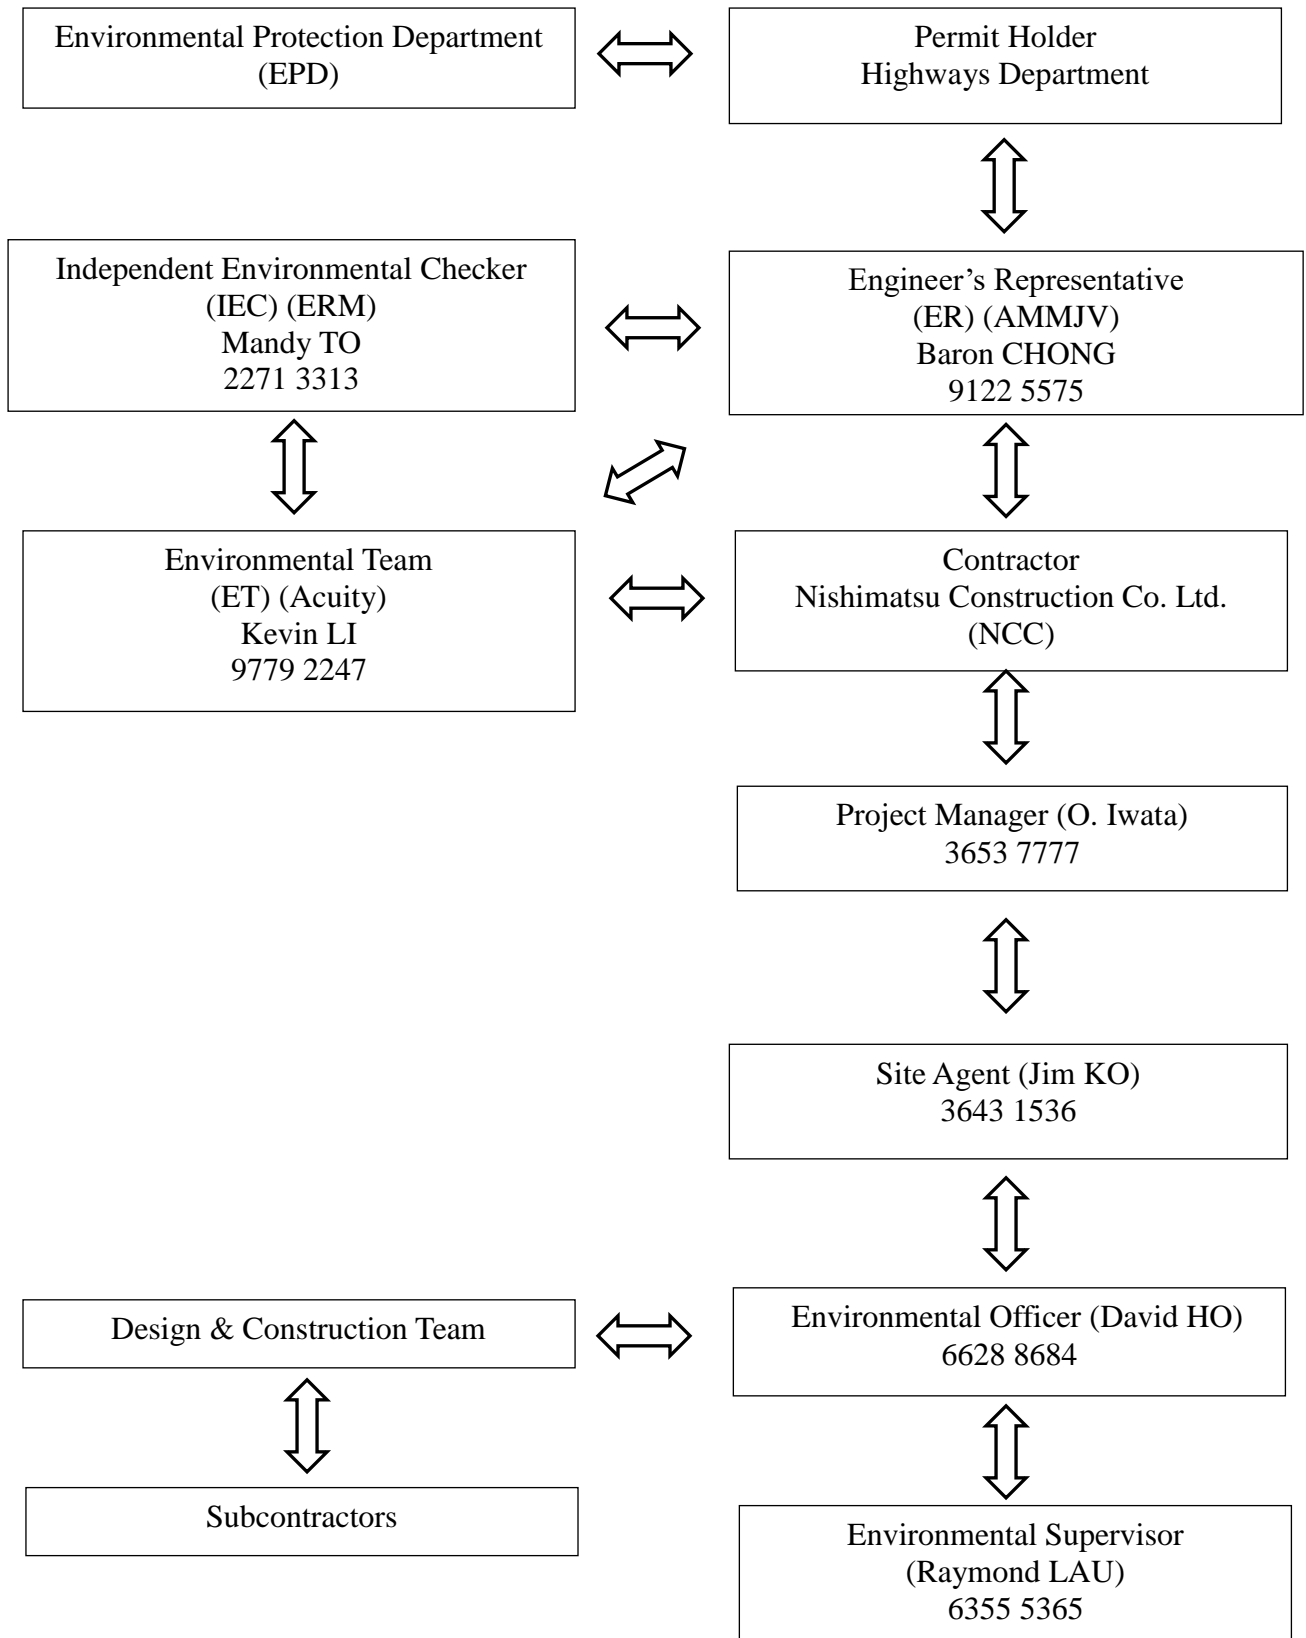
Environmental Protection Department
(EPD)

Permit Holder
Highways Department

Independent Environmental Checker
(IEC) (ERM)
Mandy TO
2271 3313

Engineer's Representative
(ER) (AMMJV)
Baron CHONG
9122 5575

Environmental Team
(ET) (Acuity)
Kevin LI
9779 2247

Contractor
Nishimatsu Construction Co. Ltd.
(NCC)

Project Manager (O. Iwata)
3653 7777

Site Agent (Jim KO)
3643 1536

Design & Construction Team

Environmental Officer (David HO)
6628 8684

Subcontractors

Environmental Supervisor
(Raymond LAU)
6355 5365